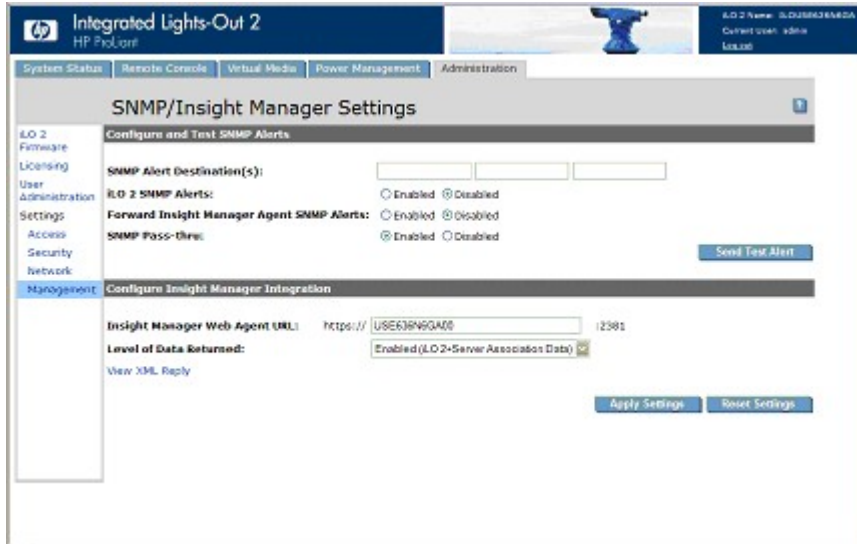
Integrated Lights-Out 2
HP ProLiant

iLO 2 Name: ILOUSE636N6GA00
Current User: admin
Log out

System Status | Remote Console | Virtual Media | Power Management | Administration

SNMP/Insight Manager Settings

iLO 2 Firmware
Licensing
User Administration
Settings
Access
Security
Network
Management

Configure and Test SNMP Alerts

SNMP Alert Destination(s):
iLO 2 SNMP Alerts: Enabled Disabled
Forward Insight Manager Agent SNMP Alerts: Enabled Disabled
SNMP Pass-thru: Enabled Disabled

Send Test Alert

Configure Insight Manager Integration

Insight Manager Web Agent URL: https:// USE636N6GA00 :2381
Level of Data Returned: Enabled (iLO 2+Server Association Data)
View XML Reply

Apply Settings
Reset Settings